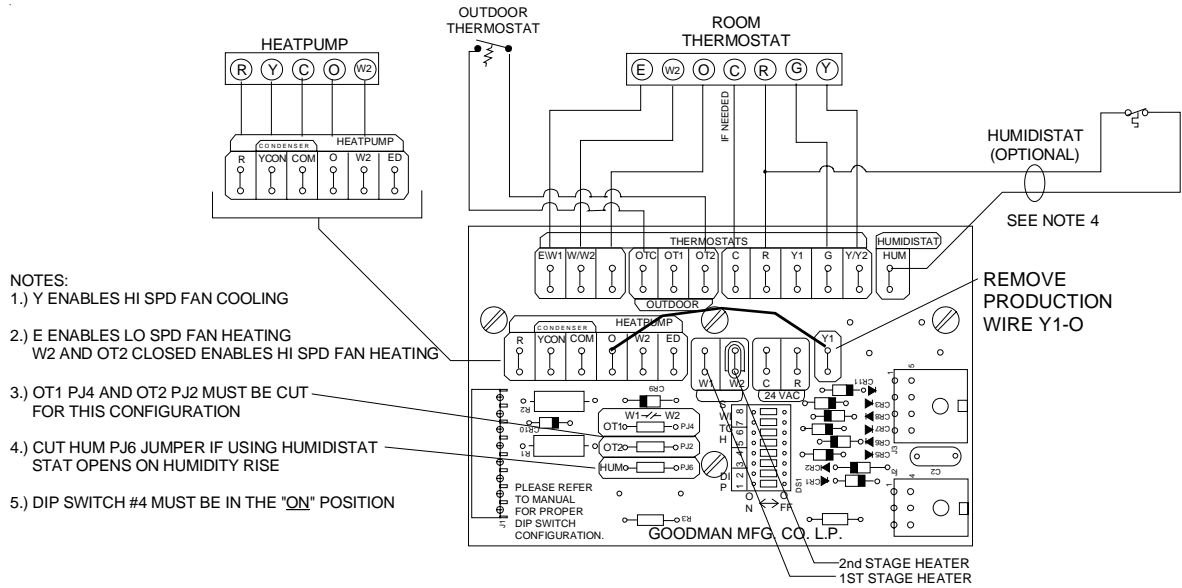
OUTDOOR THERMOSTAT

ROOM THERMOSTAT

E W2 O C R G Y

IF NEEDED

HEATPUMP

R Y C O W2

CONDENSER HEATPUMP

R YCON COM O W2 ED

HUMIDISTAT (OPTIONAL)

SEE NOTE 4

THERMOSTATS HUMIDISTAT

E\W1 W/W2 OTC OT1 OT2 C R Y1 G Y/Y2 HUM

OUTDOOR

REMOVE PRODUCTION WIRE Y1-O

NOTES:
1.) Y ENABLES HI SPD FAN COOLING

2.) E ENABLES LO SPD FAN HEATING
W2 AND OT2 CLOSED ENABLES HI SPD FAN HEATING

3.) OT1 PJ4 AND OT2 PJ2 MUST BE CUT FOR THIS CONFIGURATION

4.) CUT HUM PJ6 JUMPER IF USING HUMIDISTAT STAT OPENS ON HUMIDITY RISE

5.) DIP SWITCH #4 MUST BE IN THE "ON" POSITION

CONDENSER HEATPUMP

R YCON COM O W2 ED Y1

W1 W2 C R

24 VAC

CR9 R2 R10 R1

W1 W2

OT1 PJ4

OT2 PJ2

HUM PJ6

S W T C H

1 2 3 4 5 6 7 8

D I P

ON OFF

DS1

CR11 CR3 CR8 CR7 CR6 CR5 CR2 CR1

J3 J2 C2

PLEASE REFER TO MANUAL FOR PROPER DIP SWITCH CONFIGURATION.

R3

J1

GOODMAN MFG. CO. L.P.

2nd STAGE HEATER
1ST STAGE HEATER